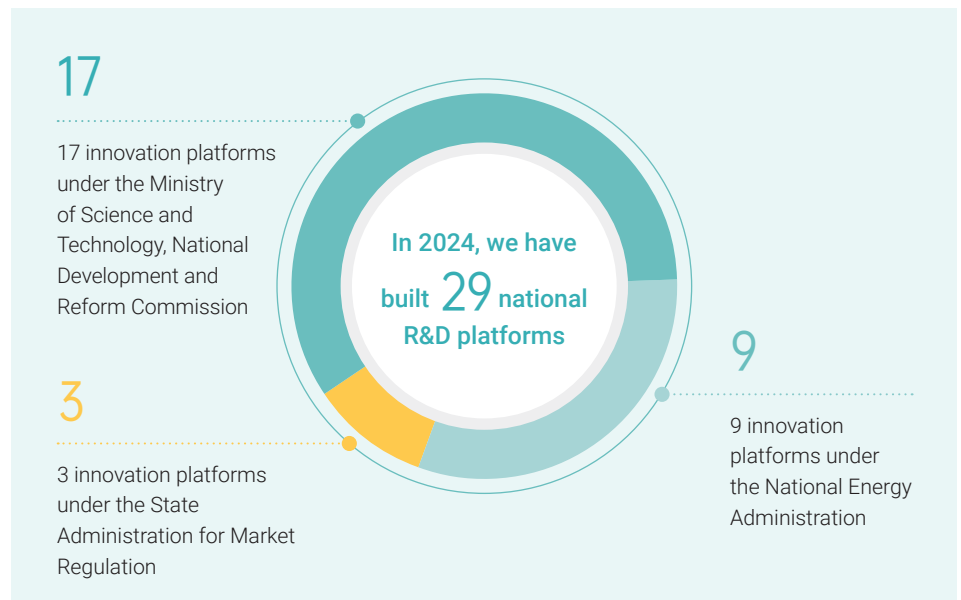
17

17 innovation platforms under the Ministry of Science and Technology, National Development and Reform Commission

In 2024, we have built 29 national R&D platforms

9

9 innovation platforms under the National Energy Administration

3

3 innovation platforms under the State Administration for Market Regulation